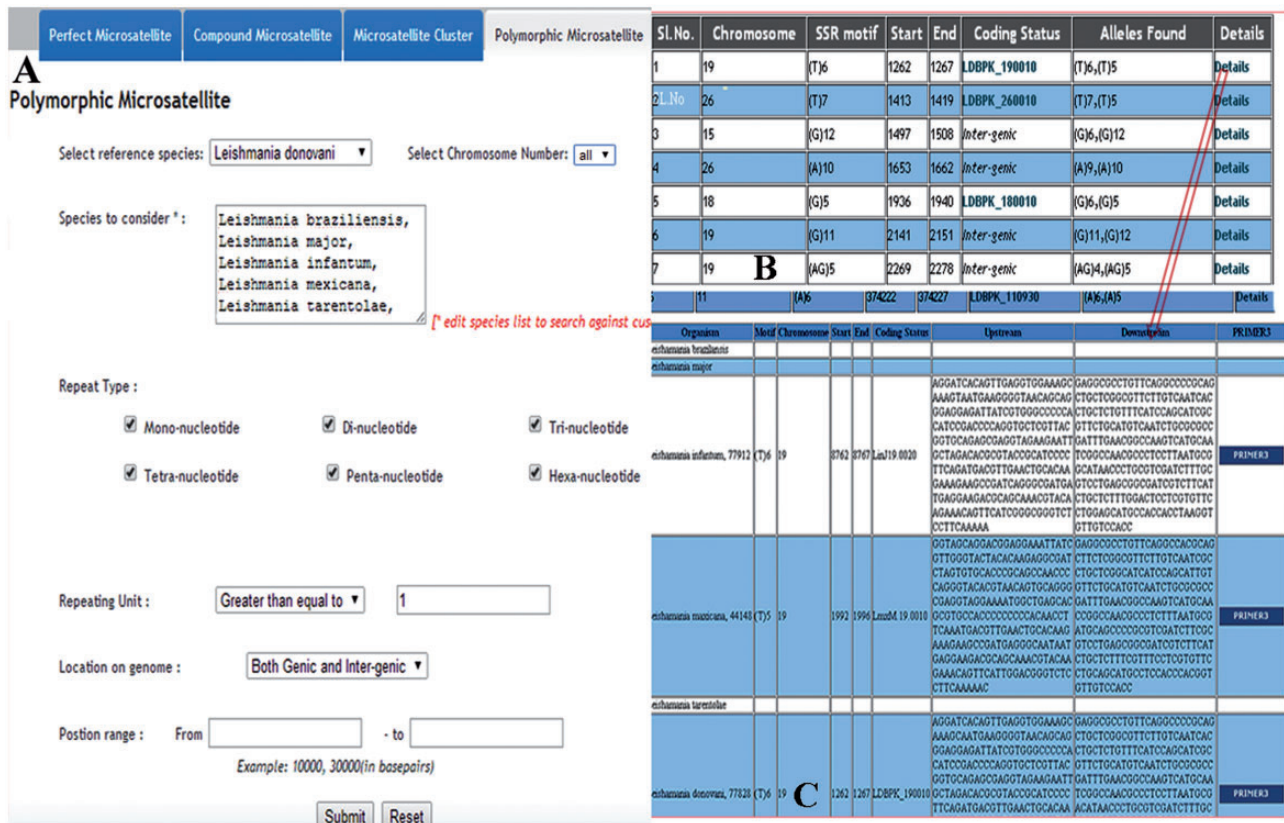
Perfect Microsatellite | Compound Microsatellite | Microsatellite Cluster | Polymorphic Microsatellite

A

Polymorphic Microsatellite

Select reference species: Leishmania donovani

Select Chromosome Number: all

Species to consider * : Leishmania braziliensis, Leishmania major, Leishmania infantum, Leishmania mexicana, Leishmania tarentolae,

[* edit species list to search against cus

Repeat Type :

Mono-nucleotide Di-nucleotide Tri-nucleotide

Tetra-nucleotide Penta-nucleotide Hexa-nucleotide

Repeating Unit : Greater than equal to 1

Location on genome : Both Genic and Inter-genic

Postion range : From - to

Example: 10000, 30000(in basepairs)

Submit Reset

| Sl.No. | Chromosome | SSR motif | Start | End | Coding Status | Alleles Found | Details |
|---|---|---|---|---|---|---|---|
| 1 | 19 | (T)6 | 1262 | 1267 | LDBPK_190010 | (T)6,(T)5 | Details |
| 2 | 26 | (T)7 | 1413 | 1419 | LDBPK_260010 | (T)7,(T)5 | Details |
| 3 | 15 | (G)12 | 1497 | 1508 | Inter-genic | (G)6,(G)12 | Details |
| 4 | 26 | (A)10 | 1653 | 1662 | Inter-genic | (A)9,(A)10 | Details |
| 5 | 18 | (G)5 | 1936 | 1940 | LDBPK_180010 | (G)6,(G)5 | Details |
| 6 | 19 | (G)11 | 2141 | 2151 | Inter-genic | (G)11,(G)12 | Details |
| 7 | 19 | (AG)5 | 2269 | 2278 | Inter-genic | (AG)4,(AG)5 | Details |
| 5 | 11 | (A)6 | 374222 | 374227 | LDBPK_110930 | (A)6,(A)5 | Details |

B

| Organism | Motif | Chromosome | Start | End | Coding Status | Upstream | Downstream | PRIMER3 |
|---|---|---|---|---|---|---|---|---|
| eishmania braziliensis | | | | | | | | |
| eishmania major | | | | | | | | |
| eishmania infantum, 77912 | (T)6 | 19 | 8762 | 8767 | LinJ19.0020 | AGGATCACAGTTGAGGTGGAAAGCAAAGTAATGAAGGGGTAACAGCAGGGAGGAGATTATCGTGGGCCCCCACATCCGACCCAGGTGCTCGTTACGGTGCAGAGCGAGGTAGAAGAATTGCTAGACACGCGTACCGCATCCCTTCAGATGACGTTGAACTGCACAAGAAAGAAGCCGATCAGGCCGATGATGAGGAAGACGCAGCAAACGTACAGAAACAGTTCATCGGGCGGGTCTCCTTCAAAAA | GAGGCGCCTGTTCAGGCCCCGCAGCTGCTCGGCGTTCTTGTCAATCACCTGCTCTGTTTCATCCAGCATCGCGTTCTGCATGTCAATCTGCGCGCCGATTTGAACGGCCAAGTCATGCAATCGGCCAACGCCCTCCTTAATGCGGCATAACCCTGCGTCGATCTTTGCGTCCTGAGCGGCGATCGTCTTCATCTGCTCTTTGGACTCCTCGTGTTCCTGGAGCATGCCACCACCTAAGGTGTTGTCCACC | PRIMER3 |
| eishmania mexicana, 44148 | (T)5 | 19 | 1992 | 1996 | LmxM.19.0010 | GGTAGCAGGACGGAGGAAATTATCGTTGGGTACTACACAAGAGGCGATCTAGTGTGCACCCGCAGCCAACCCCAGGTACACGTAACAGTGCAGGGCGAGGTAGGAAAATGGCTGAGCACGCGTGCCACCCCCCCCCACAACCTTCAAATGACGTTGAACTGCACAAGAAAGAAGCCGATGAGGGCAATAATGAGGAAGACGCAGCAAACGTACAAGAAACAGTTCATTGGACGGGTCTCCTTCAAAAAC | GAGGCGCCTGTTCAGGCCACGCAGCTTCTCGGCGTTCTTGTCAATCGCCTGCTCGGCATCATCCAGCATTGTGTTCTGCATGTCAATCTGCGCGCCGATTTGAACGGCCAAGTCATGCAACCGGCCAACGCCCTCTTTAATGCGATGCAGCCCGCGTCGATCTTTGCGTCCTGAGCGGCGATCGTCTTCATCTGCTCTTTCGTTTCTCCTCGTGTTCCTGCAGCATGCCTCCACCCACGGTGTTGTCCACC | PRIMER3 |
| eishmania tarentolae | | | | | | | | |
| eishmania donovani, 77828 | (T)6 | 19 | 1262 | 1267 | LDBPK_190010 | AGGATCACAGTTGAGGTGGAAAGCAAAGCAATGAAGGGGTAACAGCAGGGAGGAGATTATCGTGGGCCCCCACATCCGACCCAGGTGCTCGTTACGGTGCAGAGCGAGGTAGAAGAATTGCTAGACACGCGTACCGCATCCCTTCAGATGACGTTGAACTGCACAA | GAGGCGCCTGTTCAGGCCCCGCAGCTGCTCGGCGTTCTTGTCAATCACCTGCTCTGTTTCATCCAGCATCGCGTTCTGCATGTCAATCTGCGCGCCGATTTGAACGGCCAAGTCATGCAATCGGCCAACGCCCTCCTTAATGCGACATAACCCTGCGTCGATCTTTGC | PRIMER3 |

C